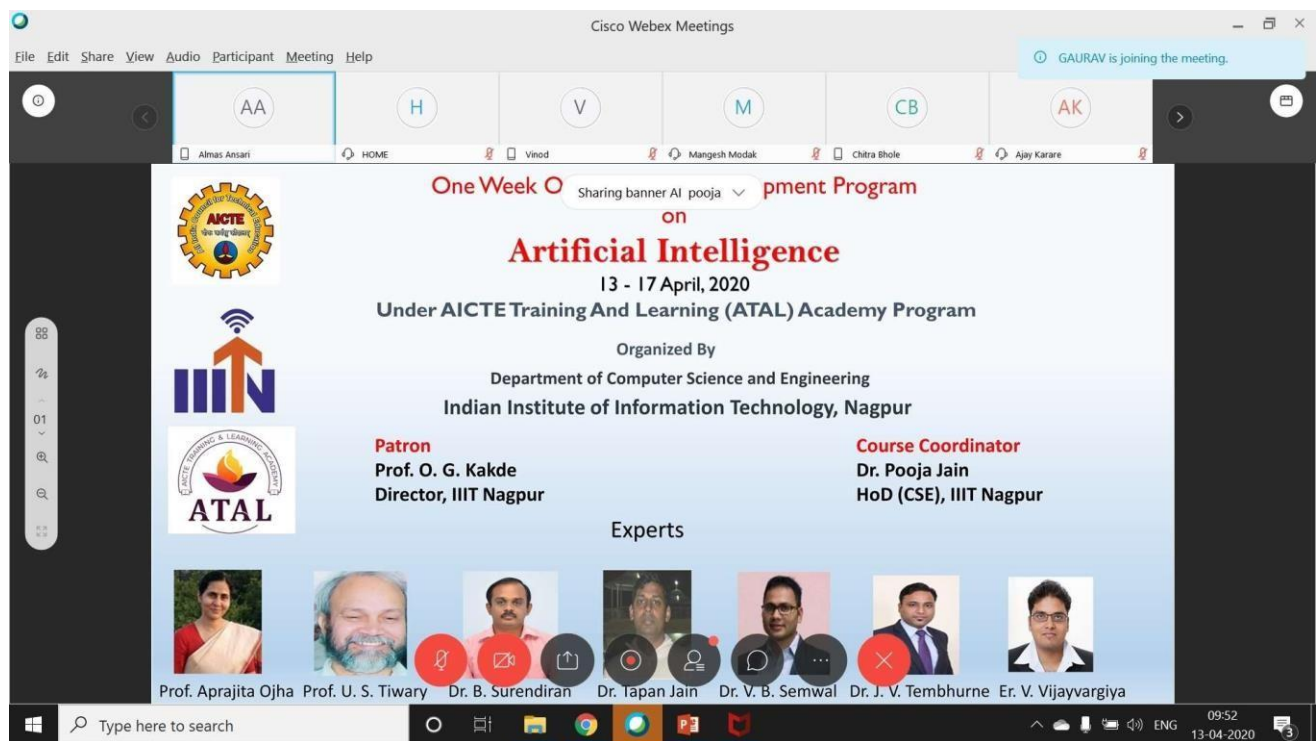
Cisco Webex Meetings

File Edit Share View Audio Participant Meeting Help

GAURAV is joining the meeting.

AA Almas Ansari
H HOME
V Vinod
M Mangesh Modak
CB Chitra Bhole
AK Ajay Karare

AICTE

One Week O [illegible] pment Program
Sharing banner AI pooja
on

Artificial Intelligence

13 - 17 April, 2020

Under AICTE Training And Learning (ATAL) Academy Program

Organized By

Department of Computer Science and Engineering

Indian Institute of Information Technology, Nagpur

IIITN

ATAL

Patron
Prof. O. G. Kakde
Director, IIIT Nagpur

Course Coordinator
Dr. Pooja Jain
HoD (CSE), IIIT Nagpur

Experts

Prof. Aprajita Ojha Prof. U. S. Tiwary Dr. B. Surendiran Dr. Tapan Jain Dr. V. B. Semwal Dr. J. V. Tembhurne Er. V. Vijayvargiya

01

Type here to search

ENG 09:52 13-04-2020 3